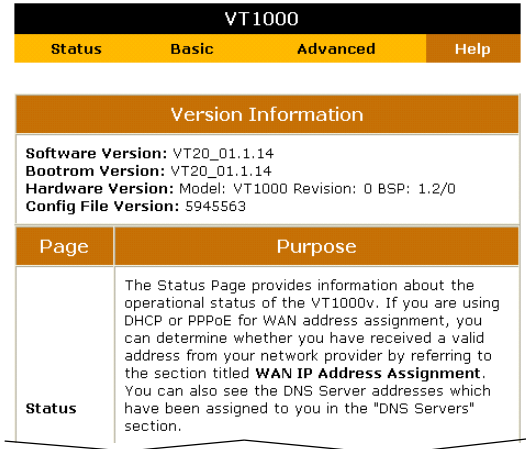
VT1000

Status Basic Advanced Help

Version Information

**Software Version:** VT20_01.1.14
**Bootrom Version:** VT20_01.1.14
**Hardware Version:** Model: VT1000 Revision: 0 BSP: 1.2/0
**Config File Version:** 5945563

| Page | Purpose |
|---|---|
| Status | The Status Page provides information about the operational status of the VT1000v. If you are using DHCP or PPPoE for WAN address assignment, you can determine whether you have received a valid address from your network provider by referring to the section titled **WAN IP Address Assignment**. You can also see the DNS Server addresses which have been assigned to you in the "DNS Servers" section. |